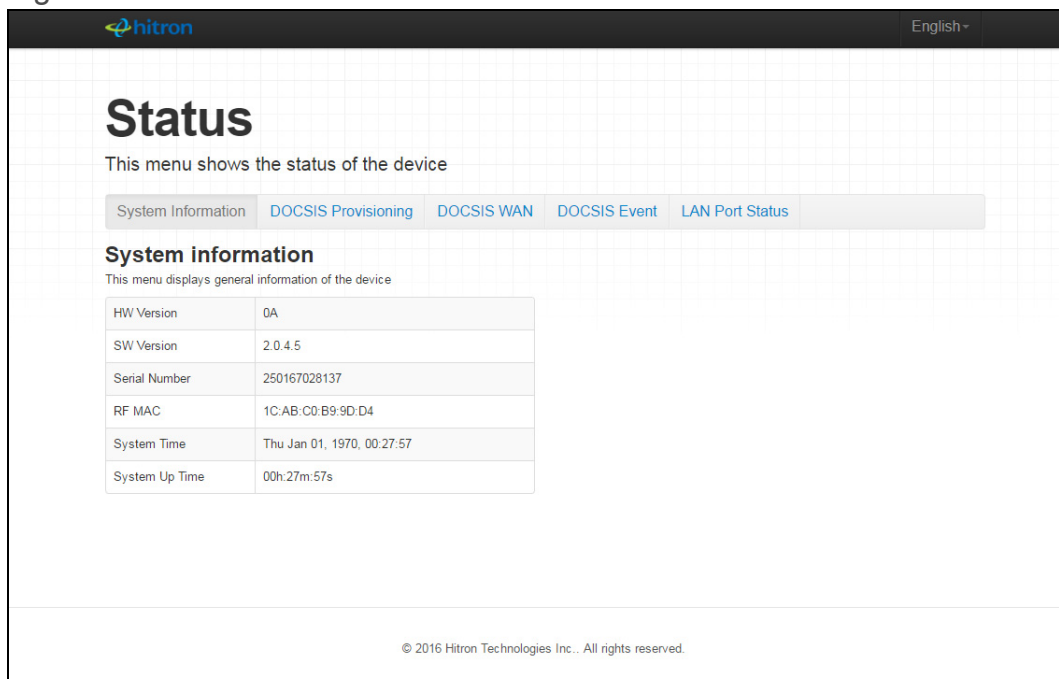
hitron

English

Status

This menu shows the status of the device

System Information | DOCSIS Provisioning | DOCSIS WAN | DOCSIS Event | LAN Port Status

System information

This menu displays general information of the device

| HW Version | 0A |
|---|---|
| SW Version | 2.0.4.5 |
| Serial Number | 250167028137 |
| RF MAC | 1C:AB:C0:B9:9D:D4 |
| System Time | Thu Jan 01, 1970, 00:27:57 |
| System Up Time | 00h:27m:57s |

© 2016 Hitron Technologies Inc.. All rights reserved.